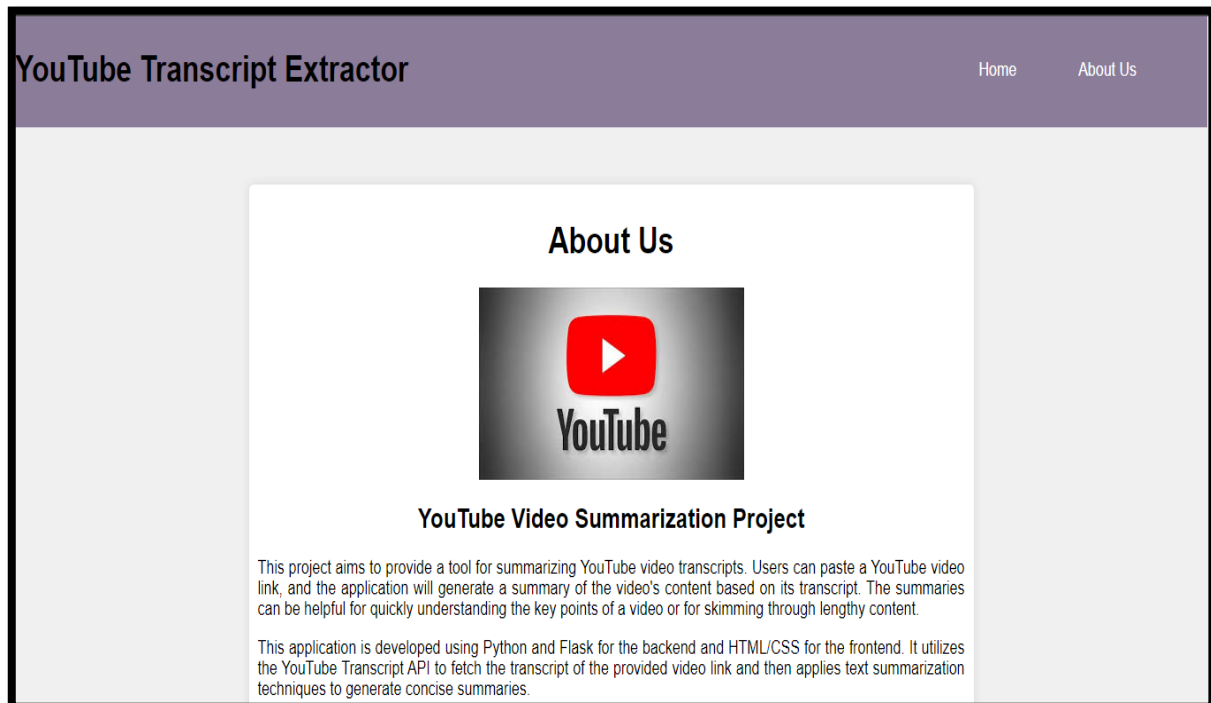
YouTube Transcript Extractor

Home

About Us

About Us

YouTube

YouTube Video Summarization Project

This project aims to provide a tool for summarizing YouTube video transcripts. Users can paste a YouTube video link, and the application will generate a summary of the video's content based on its transcript. The summaries can be helpful for quickly understanding the key points of a video or for skimming through lengthy content.

This application is developed using Python and Flask for the backend and HTML/CSS for the frontend. It utilizes the YouTube Transcript API to fetch the transcript of the provided video link and then applies text summarization techniques to generate concise summaries.